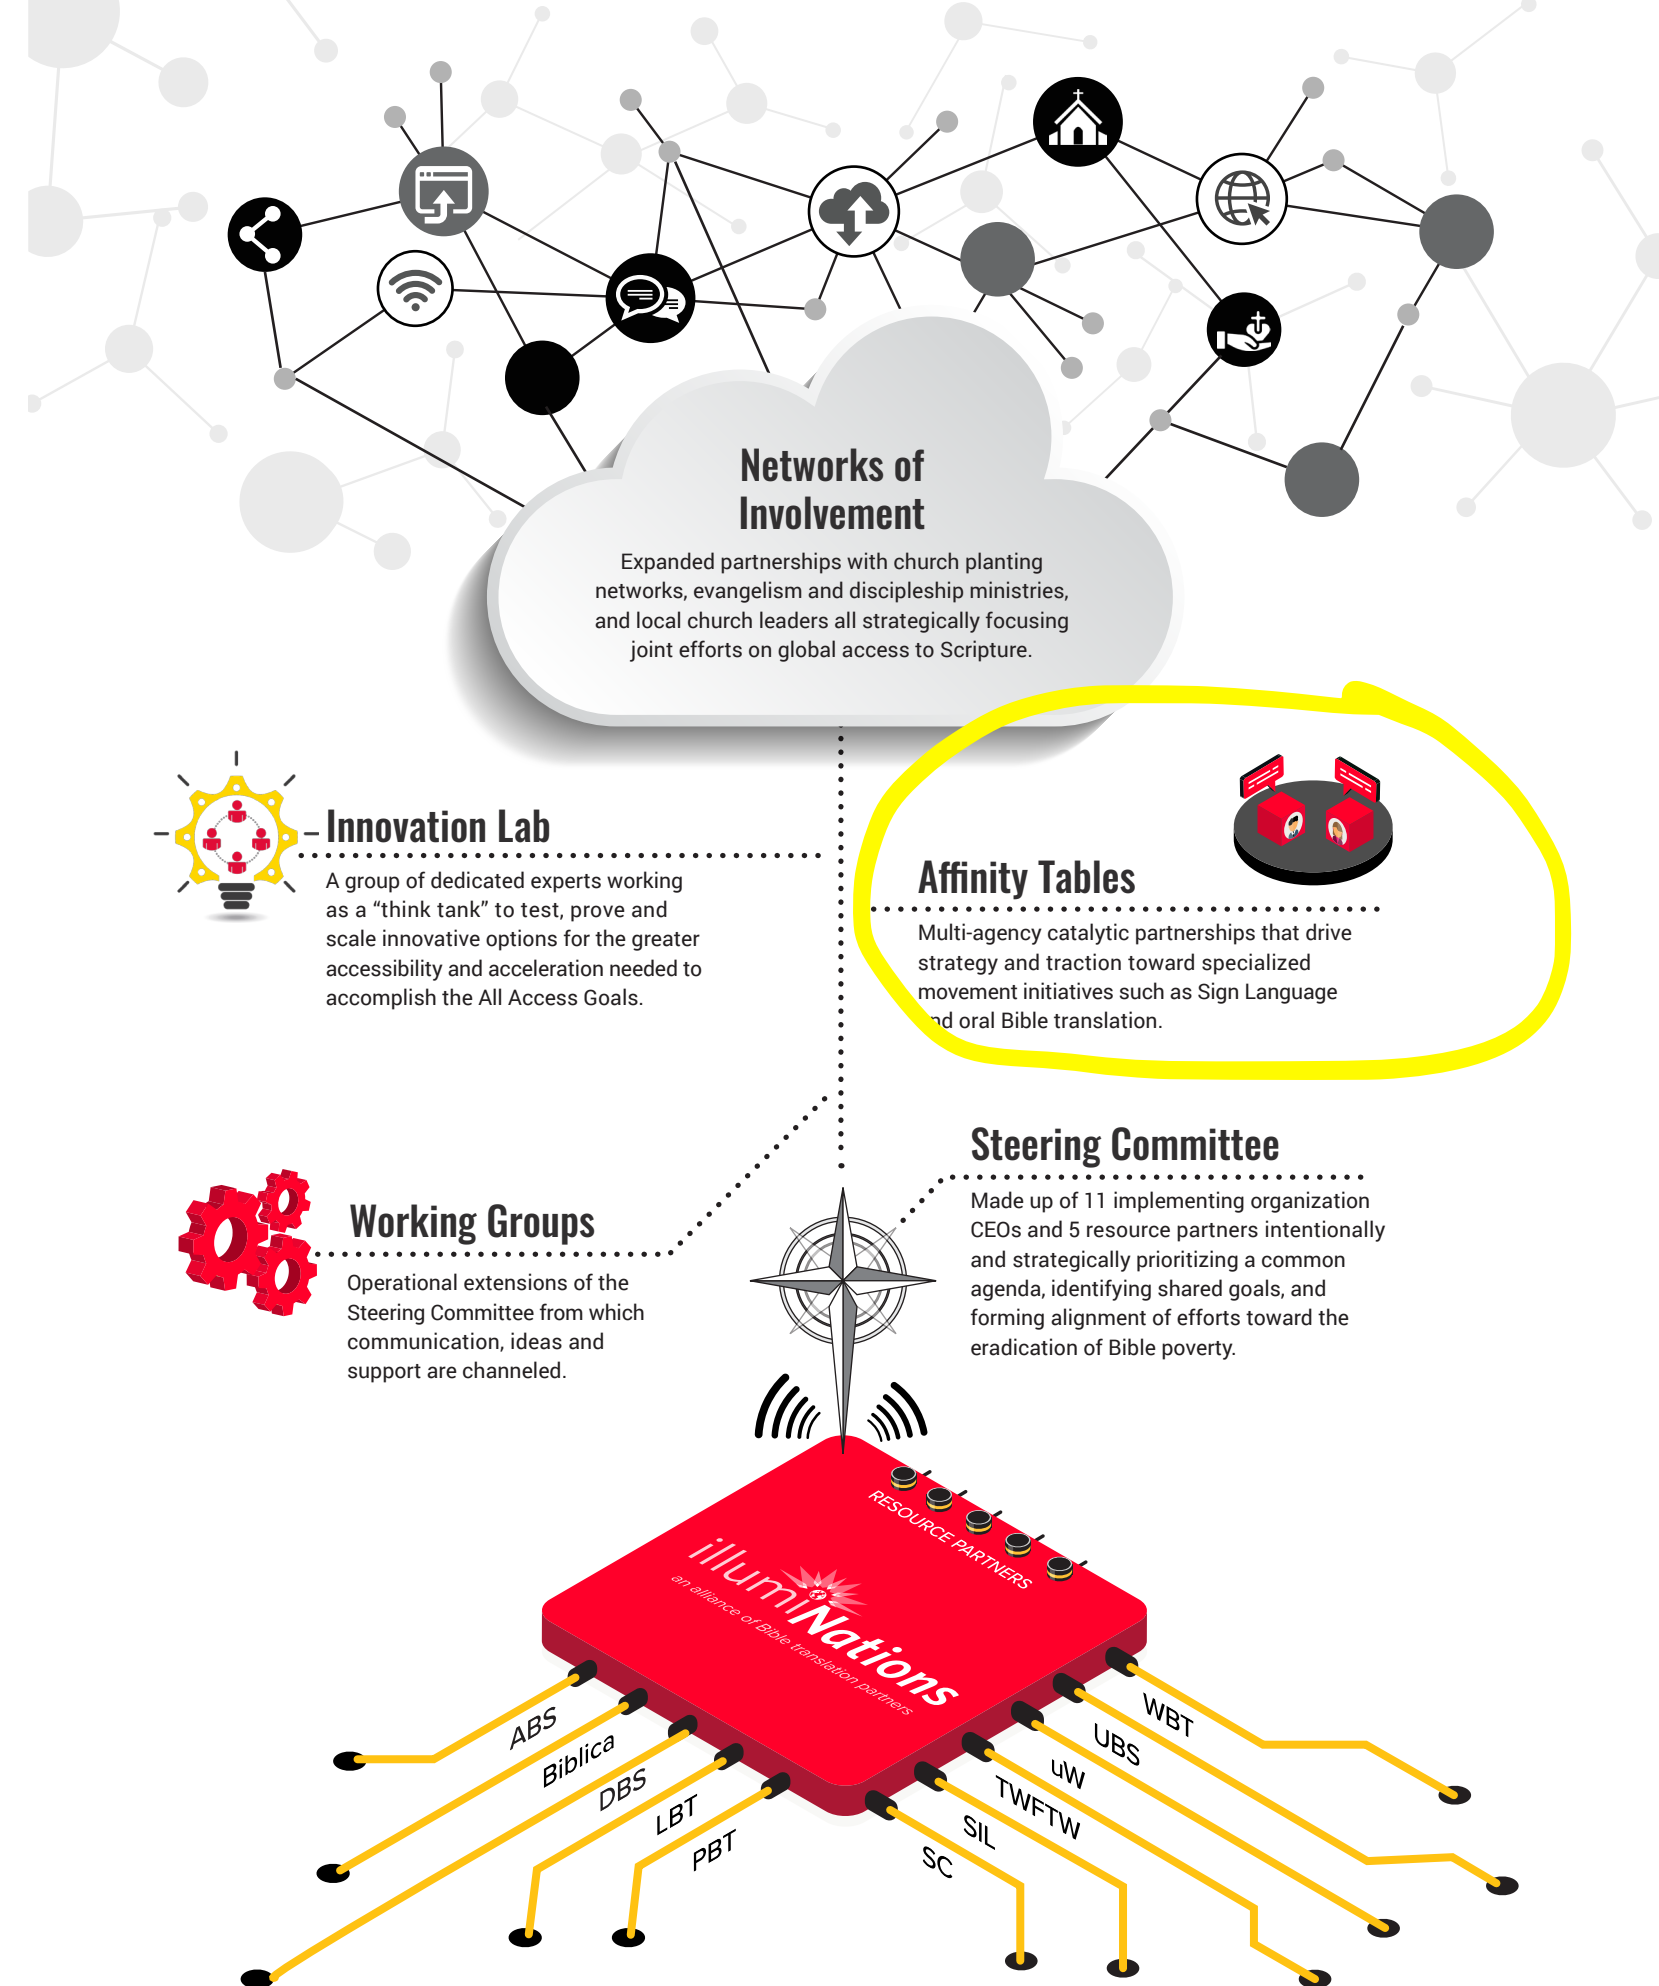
Networks of Involvement

Expanded partnerships with church planting networks, evangelism and discipleship ministries, and local church leaders all strategically focusing joint efforts on global access to Scripture.

Innovation Lab

A group of dedicated experts working as a "think tank" to test, prove and scale innovative options for the greater accessibility and acceleration needed to accomplish the All Access Goals.

Affinity Tables

Multi-agency catalytic partnerships that drive strategy and traction toward specialized movement initiatives such as Sign Language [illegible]nd oral Bible translation.

Steering Committee

Made up of 11 implementing organization CEOs and 5 resource partners intentionally and strategically prioritizing a common agenda, identifying shared goals, and forming alignment of efforts toward the eradication of Bible poverty.

Working Groups

Operational extensions of the Steering Committee from which communication, ideas and support are channeled.

RESOURCE PARTNERS

illumiNations
an alliance of Bible translation partners

ABS
Biblica
DBS
LBT
PBT
SC
SIL
TWFTW
uW
UBS
WBT